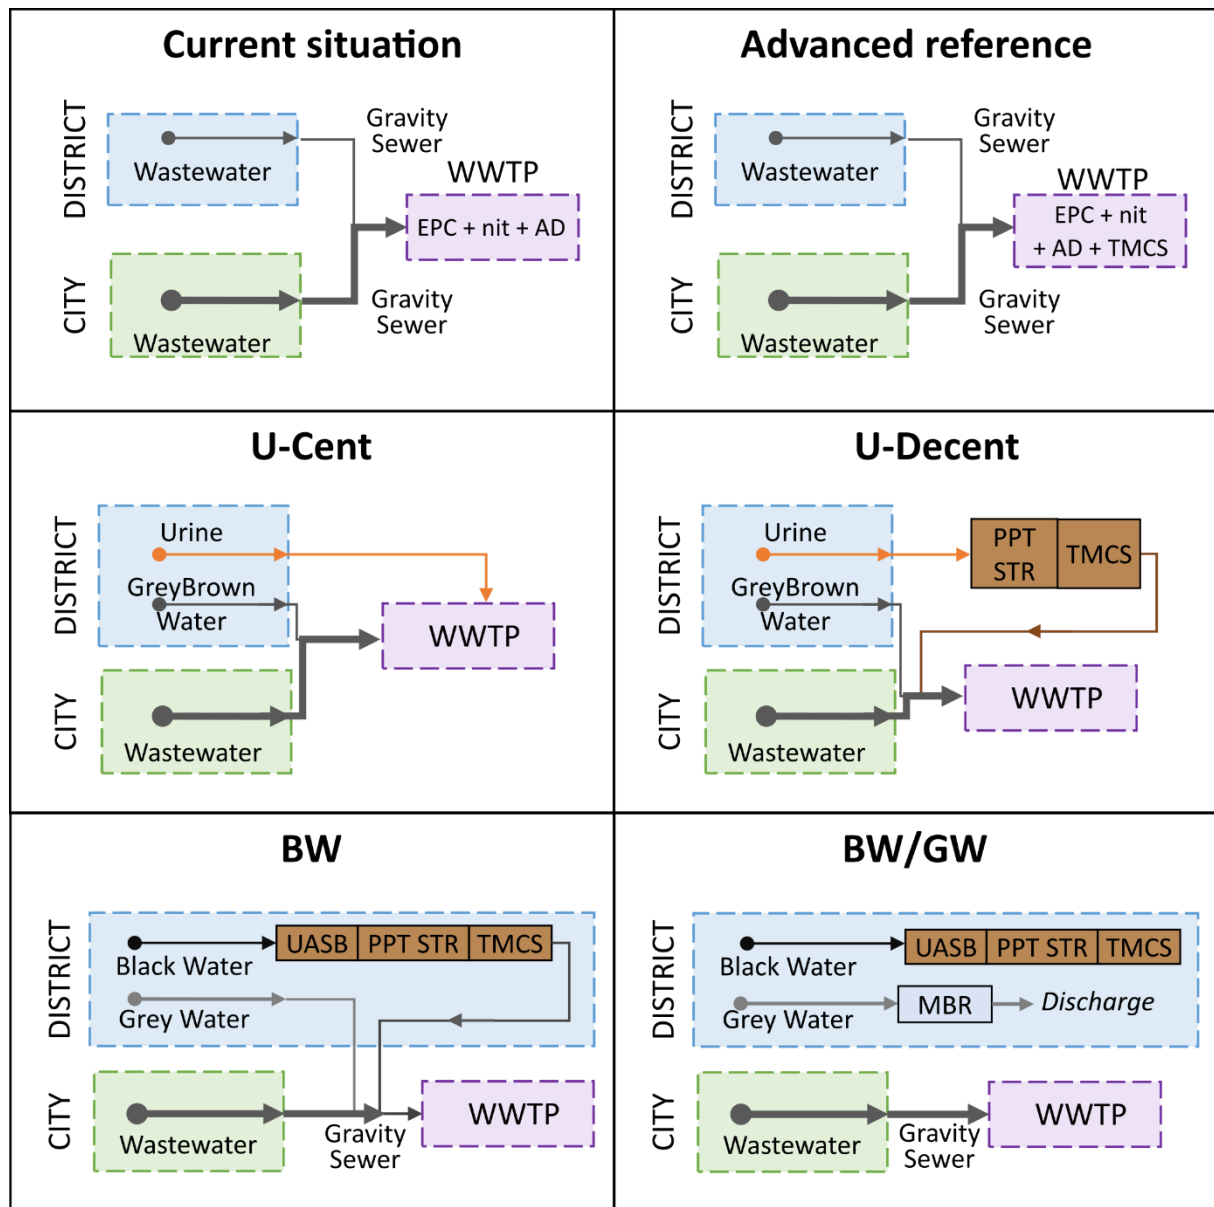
Current situation

DISTRICT
Wastewater
Gravity Sewer
WWTP
EPC + nit + AD
CITY
Wastewater
Gravity Sewer

Advanced reference

DISTRICT
Wastewater
Gravity Sewer
WWTP
EPC + nit + AD + TMCS
CITY
Wastewater
Gravity Sewer

U-Cent

DISTRICT
Urine
GreyBrown Water
WWTP
CITY
Wastewater

U-Decent

DISTRICT
Urine
GreyBrown Water
PPT STR
TMCS
WWTP
CITY
Wastewater

BW

DISTRICT
Black Water
UASB
PPT STR
TMCS
Grey Water
CITY
Wastewater
Gravity Sewer
WWTP

BW/GW

DISTRICT
Black Water
UASB
PPT STR
TMCS
Grey Water
MBR
Discharge
CITY
Wastewater
Gravity Sewer
WWTP